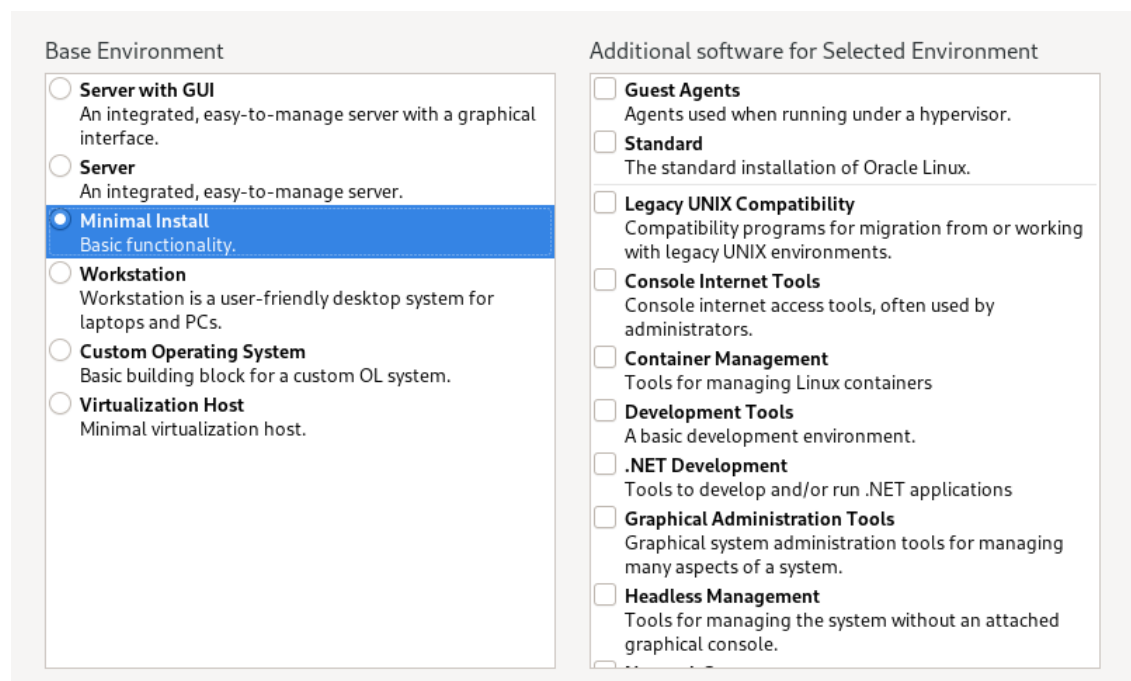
Base Environment

Server with GUI
An integrated, easy-to-manage server with a graphical interface.

Server
An integrated, easy-to-manage server.

Minimal Install
Basic functionality.

Workstation
Workstation is a user-friendly desktop system for laptops and PCs.

Custom Operating System
Basic building block for a custom OL system.

Virtualization Host
Minimal virtualization host.

Additional software for Selected Environment

Guest Agents
Agents used when running under a hypervisor.

Standard
The standard installation of Oracle Linux.

Legacy UNIX Compatibility
Compatibility programs for migration from or working with legacy UNIX environments.

Console Internet Tools
Console internet access tools, often used by administrators.

Container Management
Tools for managing Linux containers

Development Tools
A basic development environment.

.NET Development
Tools to develop and/or run .NET applications

Graphical Administration Tools
Graphical system administration tools for managing many aspects of a system.

Headless Management
Tools for managing the system without an attached graphical console.

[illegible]